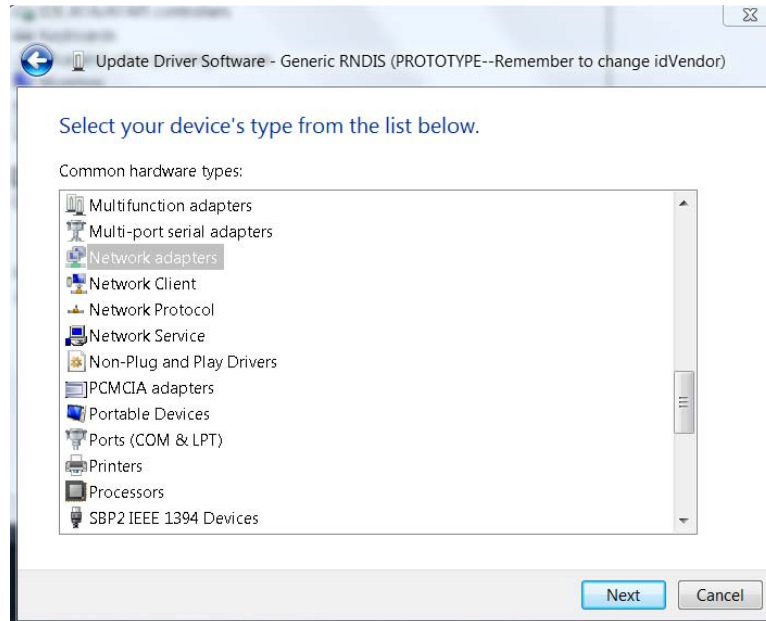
Update Driver Software - Generic RNDIS (PROTOTYPE--Remember to change idVendor)

Select your device's type from the list below.

Common hardware types:

Multifunction adapters
Multi-port serial adapters
Network adapters
Network Client
Network Protocol
Network Service
Non-Plug and Play Drivers
PCMCIA adapters
Portable Devices
Ports (COM & LPT)
Printers
Processors
SBP2 IEEE 1394 Devices

Next
Cancel